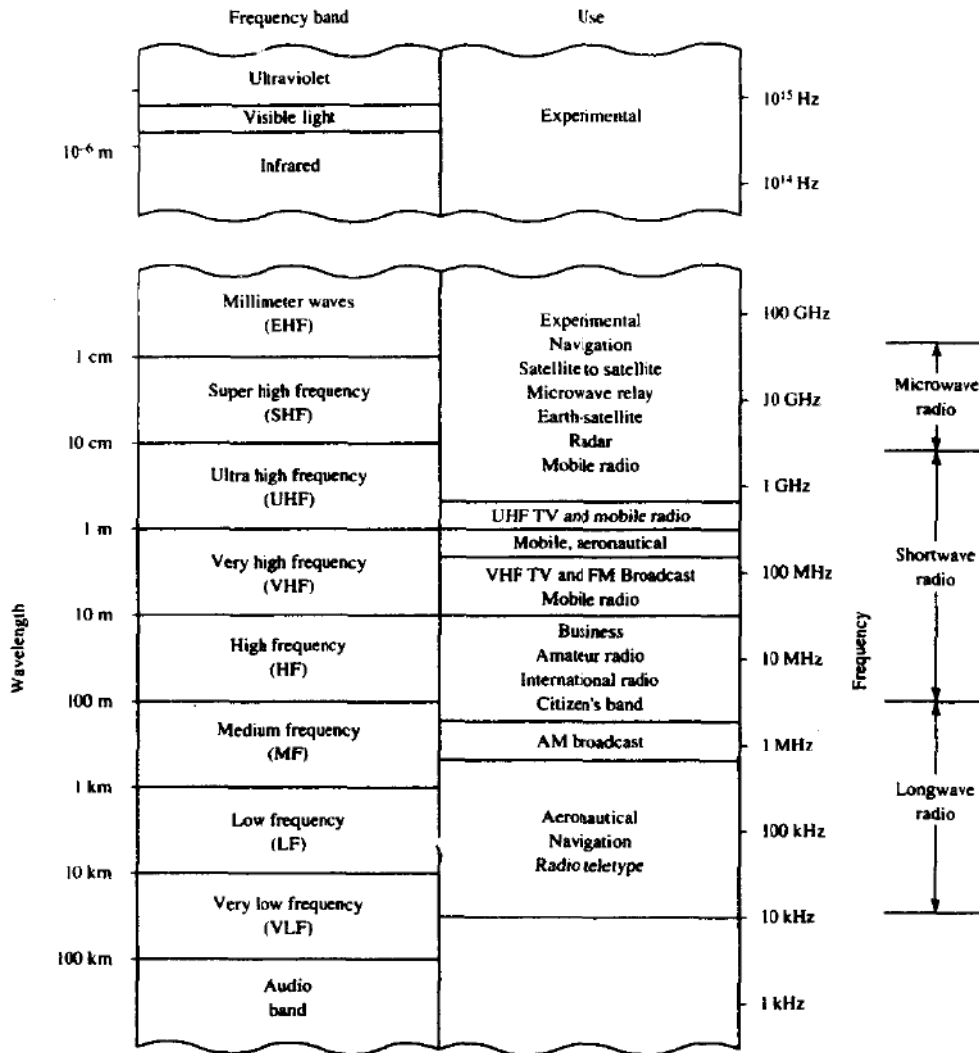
Frequency band

Use

Ultraviolet

Visible light

Infrared

Experimental

$10^{-6}$ m

$10^{15}$ Hz

$10^{14}$ Hz

Wavelength

Millimeter waves (EHF)

Super high frequency (SHF)

Ultra high frequency (UHF)

Very high frequency (VHF)

High frequency (HF)

Medium frequency (MF)

Low frequency (LF)

Very low frequency (VLF)

Audio band

1 cm

10 cm

1 m

10 m

100 m

1 km

10 km

100 km

Experimental
Navigation
Satellite to satellite
Microwave relay
Earth-satellite
Radar
Mobile radio

UHF TV and mobile radio

Mobile, aeronautical

VHF TV and FM Broadcast
Mobile radio

Business
Amateur radio
International radio
Citizen's band

AM broadcast

Aeronautical
Navigation
Radio teletype

Frequency

100 GHz

10 GHz

1 GHz

100 MHz

10 MHz

1 MHz

100 kHz

10 kHz

1 kHz

Microwave radio

Shortwave radio

Longwave radio